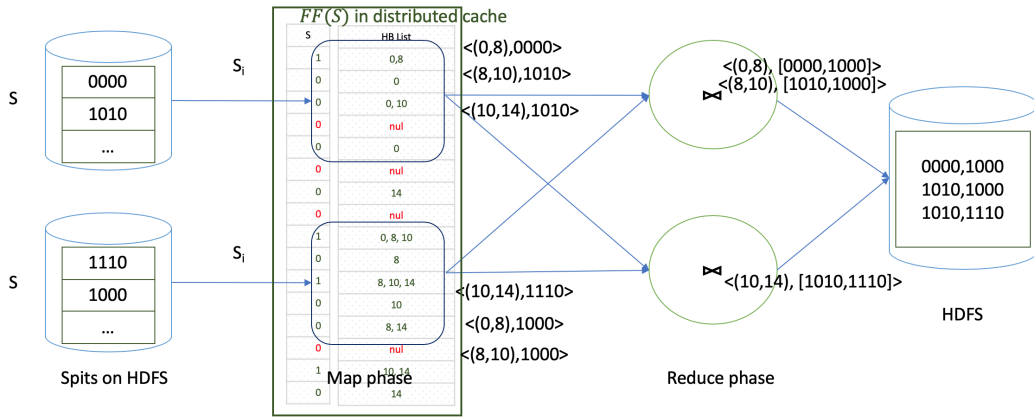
$FF(S)$ in distributed cache

| S | HB List |
|---|---|
| 1 | 0,8 |
| 0 | 0 |
| 0 | 0, 10 |
| 0 | nul |
| 0 | 0 |
| 0 | nul |
| 0 | 14 |
| 0 | nul |
| 1 | 0, 8, 10 |
| 0 | 8 |
| 1 | 8, 10, 14 |
| 0 | 10 |
| 0 | 8, 14 |
| 0 | nul |
| 1 | 10, 14 |
| 0 | 14 |

S

0000

1010

...

$S_i$

S

1110

1000

...

$S_i$

Spits on HDFS

Map phase

<(0,8),0000>

<(8,10),1010>

<(10,14),1010>

<(10,14),1110>

<(0,8),1000>

<(8,10),1000>

⋈ <(0,8), [0000,1000]>
<(8,10), [1010,1000]>

⋈ <(10,14), [1010,1110]>

Reduce phase

0000,1000
1010,1000
1010,1110

HDFS